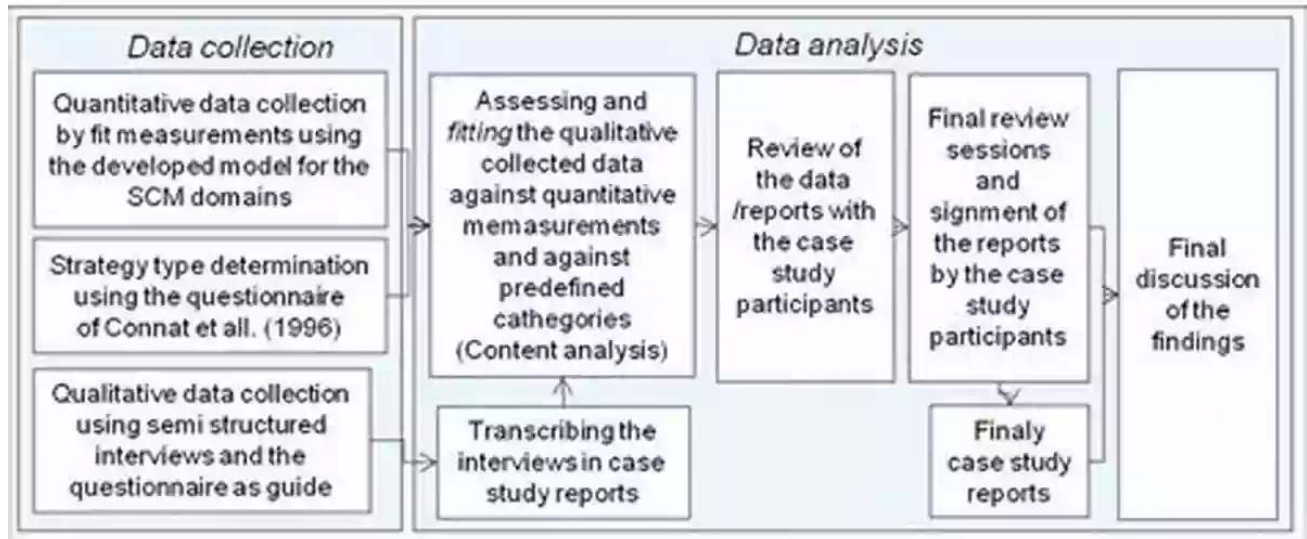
Data collection

Quantitative data collection by fit measurements using the developed model for the SCM domains

Strategy type determination using the questionnaire of Connat et all. (1996)

Qualitative data collection using semi structured interviews and the questionnaire as guide

Data analysis

Assessing and *fitting* the qualitative collected data against quantitative memasurements and against predefined cathegories (Content analysis)

Transcribing the interviews in case study reports

Review of the data /reports with the case study participants

Final review sessions and signment of the reports by the case study participants

Finaly case study reports

Final discussion of the findings